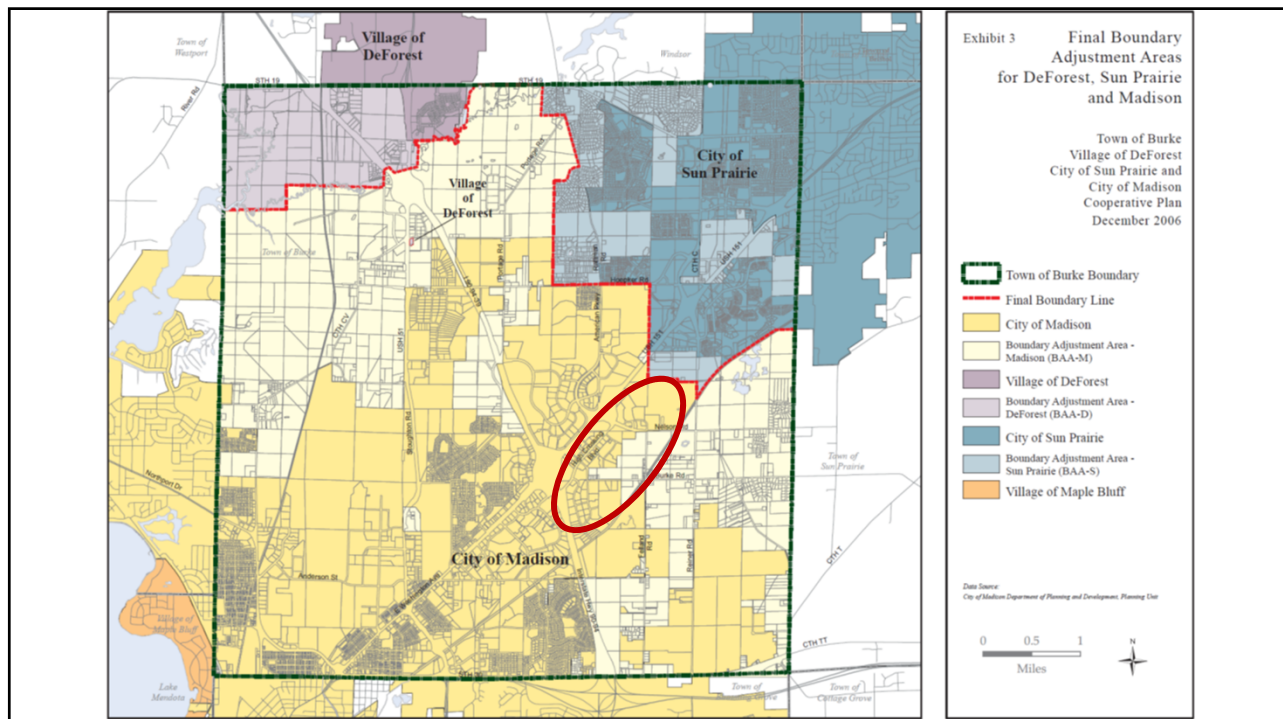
Town of Westport

Village of DeForest

Windsor

STH 19

STH 19

River Rd

Village of DeForest

City of Sun Prairie

Town of Burke

Portage Rd

CTH CV

USH 51

Hoepker Rd

CTH C

USH 151

Nelson Rd

Burke Rd

Northport Dr

Stoughton Rd

City of Madison

Anderson St

Town of Sun Prairie

CTH T

CTH TT

Village of Maple Bluff

Lake Mendota

Town of Cottage Grove

Exhibit 3

Final Boundary Adjustment Areas for DeForest, Sun Prairie and Madison

Town of Burke
Village of DeForest
City of Sun Prairie and
City of Madison
Cooperative Plan
December 2006

Town of Burke Boundary

Final Boundary Line

City of Madison

Boundary Adjustment Area - Madison (BAA-M)

Village of DeForest

Boundary Adjustment Area - DeForest (BAA-D)

City of Sun Prairie

Boundary Adjustment Area - Sun Prairie (BAA-S)

Village of Maple Bluff

Data Source:
City of Madison Department of Planning and Development, Planning Unit

0 0.5 1

Miles

N